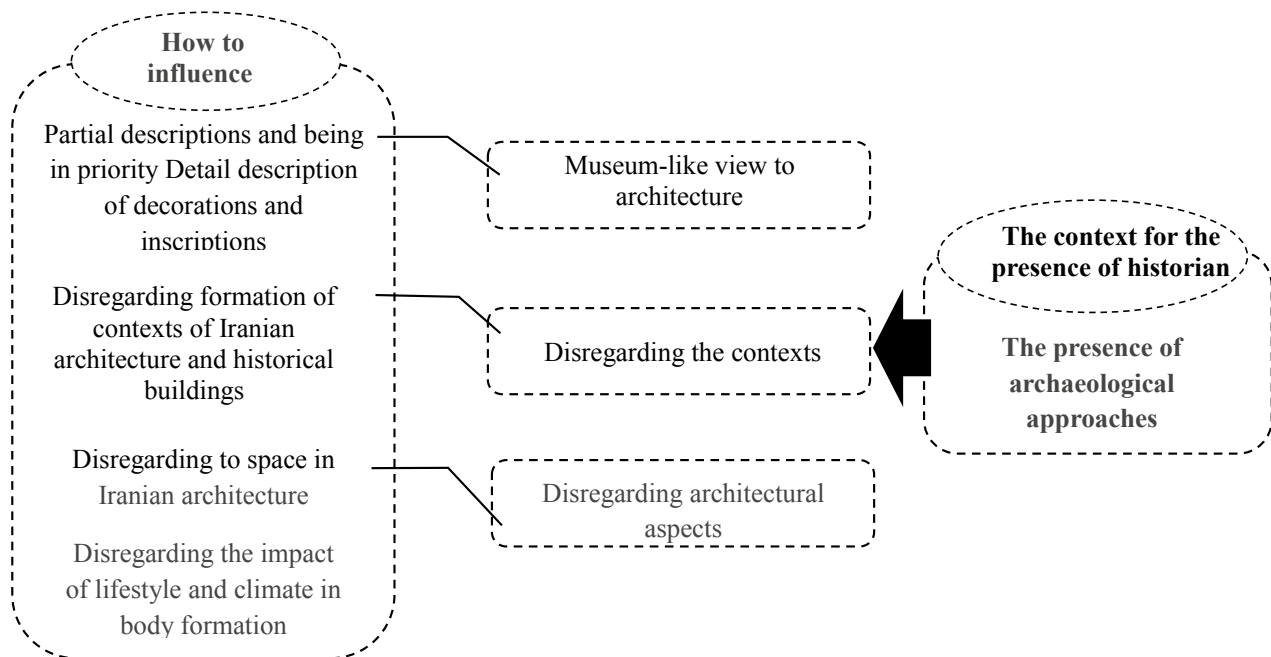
How to influence

Partial descriptions and being in priority Detail description of decorations and inscriptions

Disregarding formation of contexts of Iranian architecture and historical buildings

Disregarding to space in Iranian architecture

Disregarding the impact of lifestyle and climate in body formation

Museum-like view to architecture

Disregarding the contexts

Disregarding architectural aspects

The context for the presence of historian

The presence of archaeological approaches